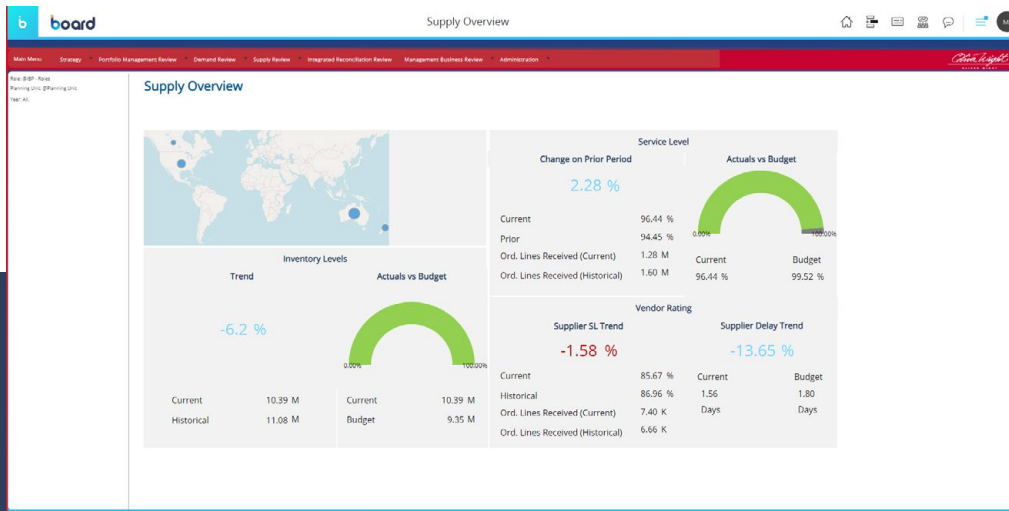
b board

Supply Overview

Main Menu | Strategy | Portfolio Management Review | Demand Review | Supply Review | Integrated Reconciliation Review | Management Business Review | Administration

Role: BIBP - Roles
Planning Unit: @Planning Unit
Year: All

Supply Overview

Service Level

Change on Prior Period

2.28 %

Current 96.44 %
Prior 94.45 %
Ord. Lines Received (Current) 1.28 M
Ord. Lines Received (Historical) 1.60 M

Actuals vs Budget

0.00% 100.00%

Current 96.44 %
Budget 99.52 %

Inventory Levels

Trend

-6.2 %

Current 10.39 M
Historical 11.08 M

Actuals vs Budget

0.00% 100.00%

Current 10.39 M
Budget 9.35 M

Vendor Rating

Supplier SL Trend

-1.58 %

Current 85.67 %
Historical 86.96 %
Ord. Lines Received (Current) 7.40 K
Ord. Lines Received (Historical) 6.66 K

Supplier Delay Trend

-13.65 %

Current 1.56 Days
Budget 1.80 Days